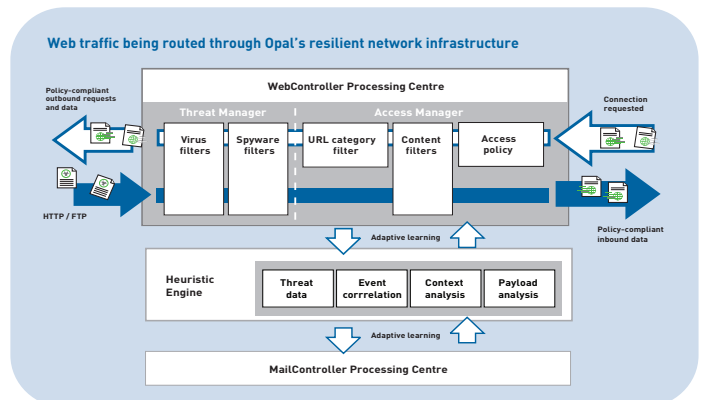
Web traffic being routed through Opal's resilient network infrastructure

WebController Processing Centre

Policy-compliant outbound requests and data

Threat Manager

Access Manager

Connection requested

Virus filters

Spyware filters

URL category filter

Content filters

Access policy

HTTP / FTP

Policy-compliant inbound data

Adaptive learning

Heuristic Engine

Threat data

Event corrrelation

Context analysis

Payload analysis

Adaptive learning

MailController Processing Centre